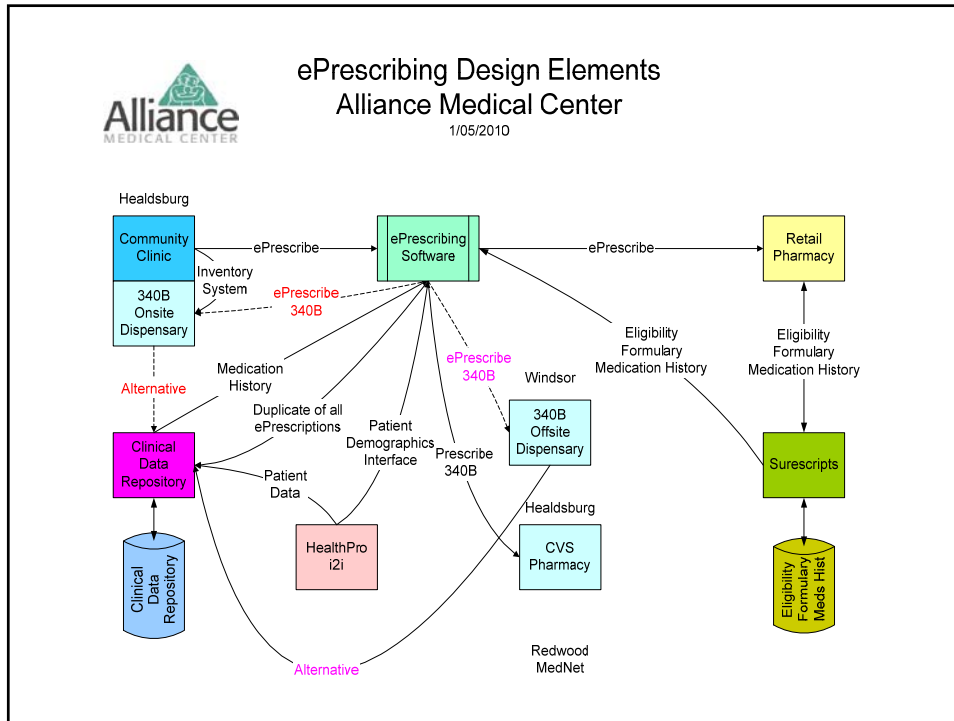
Alliance
MEDICAL CENTER

ePrescribing Design Elements
Alliance Medical Center
1/05/2010

Healdsburg

Community Clinic

Inventory System

340B Onsite Dispensary

ePrescribe

ePrescribing Software

ePrescribe

Retail Pharmacy

ePrescribe 340B

Eligibility Formulary Medication History

Eligibility Formulary Medication History

ePrescribe 340B

Windsor

Alternative

Medication History

Duplicate of all ePrescriptions

Patient Demographics Interface

Prescribe 340B

340B Offsite Dispensary

Clinical Data Repository

Patient Data

Surescripts

Healdsburg

HealthPro i2i

CVS Pharmacy

Clinical Data Repository

Eligibility Formulary Meds Hist

Redwood MedNet

Alternative